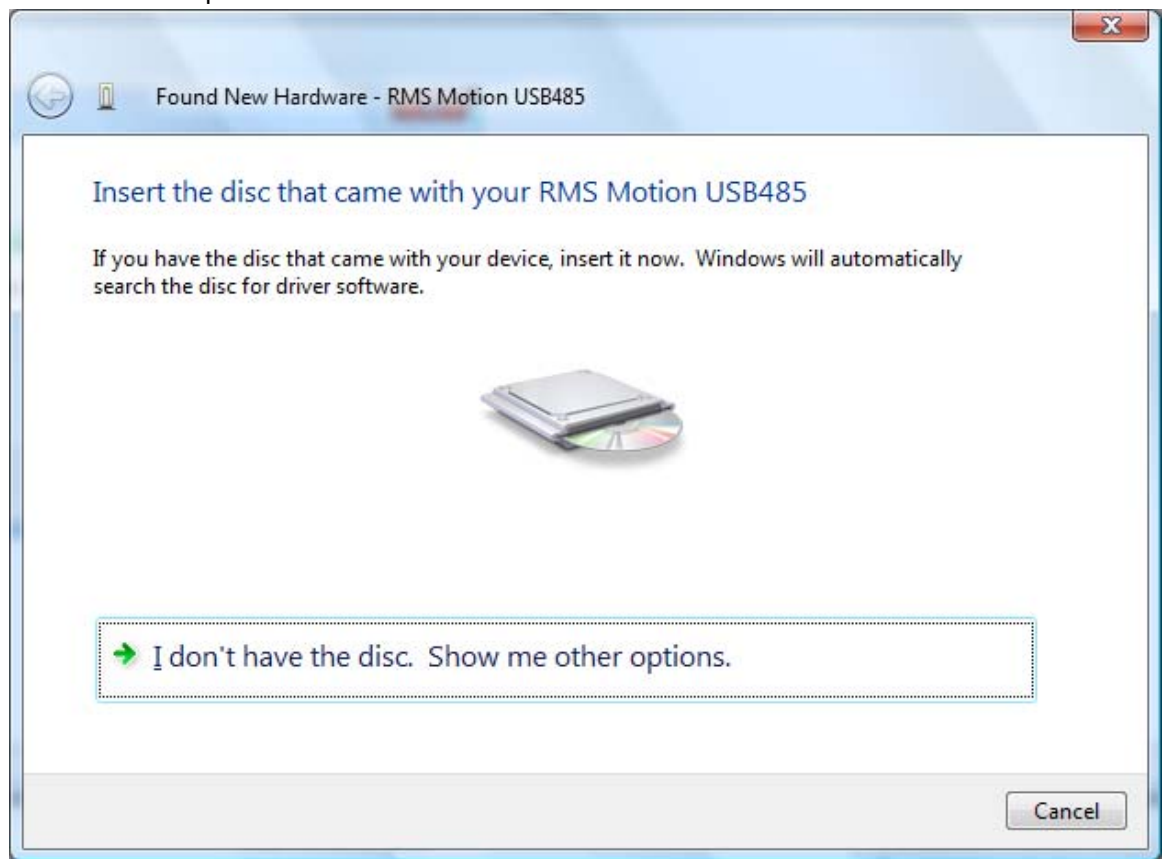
Found New Hardware - RMS Motion USB485

Insert the disc that came with your RMS Motion USB485

If you have the disc that came with your device, insert it now. Windows will automatically search the disc for driver software.

I don't have the disc. Show me other options.

Cancel